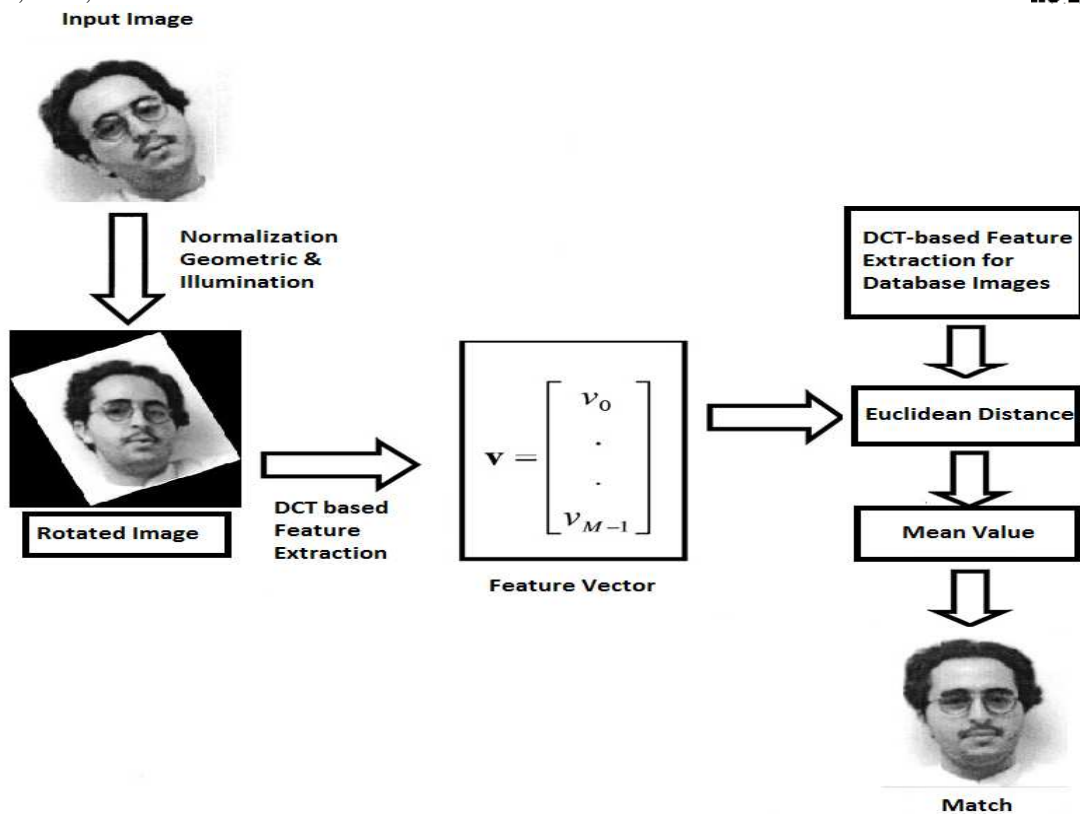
Input Image

Normalization Geometric & Illumination

Rotated Image

DCT based Feature Extraction

$\mathbf{v} = \begin{bmatrix} v_0 \\ \cdot \\ \cdot \\ v_{M-1} \end{bmatrix}$

Feature Vector

DCT-based Feature Extraction for Database Images

Euclidean Distance

Mean Value

Match